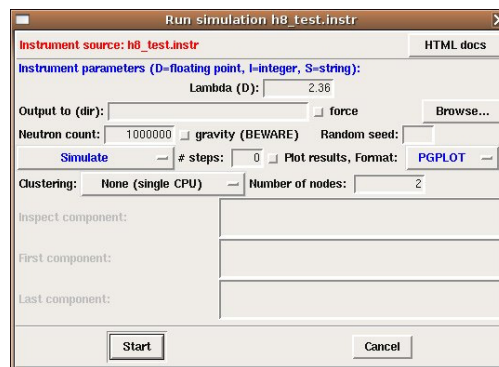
Run simulation h8_test.instr

Instrument source: h8_test.instr

HTML docs

Instrument parameters (D=floating point, I=integer, S=string):

Lambda (D): 2.36

Output to (dir):

force

Browse...

Neutron count: 1000000

gravity (BEWARE)

Random seed:

Simulate

# steps: 0

Plot results, Format:

PGPLOT

Clustering:

None (single CPU)

Number of nodes: 2

Inspect component:

First component:

Last component:

Start

Cancel